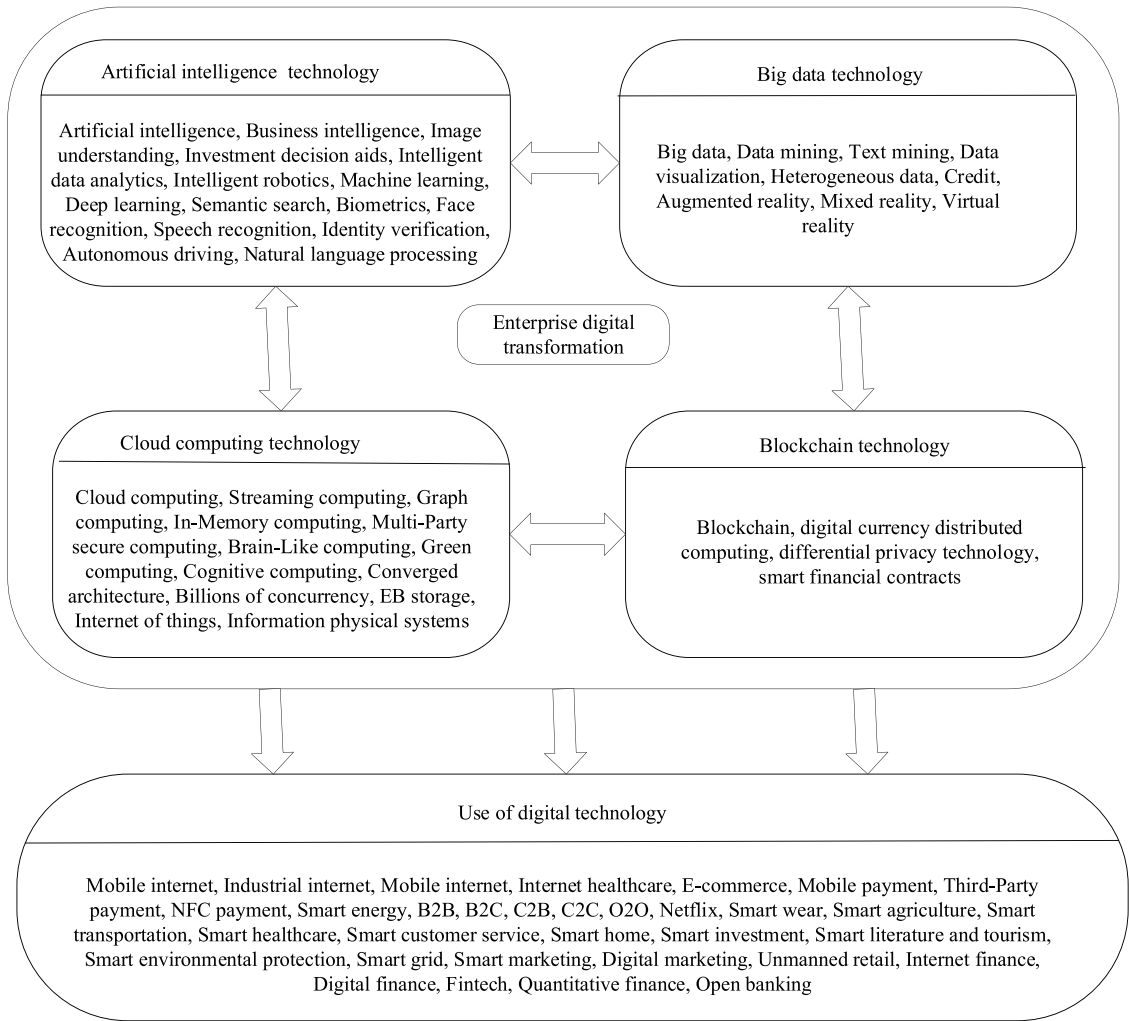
Artificial intelligence technology

Artificial intelligence, Business intelligence, Image understanding, Investment decision aids, Intelligent data analytics, Intelligent robotics, Machine learning, Deep learning, Semantic search, Biometrics, Face recognition, Speech recognition, Identity verification, Autonomous driving, Natural language processing

Big data technology

Big data, Data mining, Text mining, Data visualization, Heterogeneous data, Credit, Augmented reality, Mixed reality, Virtual reality

Enterprise digital transformation

Cloud computing technology

Cloud computing, Streaming computing, Graph computing, In-Memory computing, Multi-Party secure computing, Brain-Like computing, Green computing, Cognitive computing, Converged architecture, Billions of concurrency, EB storage, Internet of things, Information physical systems

Blockchain technology

Blockchain, digital currency distributed computing, differential privacy technology, smart financial contracts

Use of digital technology

Mobile internet, Industrial internet, Mobile internet, Internet healthcare, E-commerce, Mobile payment, Third-Party payment, NFC payment, Smart energy, B2B, B2C, C2B, C2C, O2O, Netflix, Smart wear, Smart agriculture, Smart transportation, Smart healthcare, Smart customer service, Smart home, Smart investment, Smart literature and tourism, Smart environmental protection, Smart grid, Smart marketing, Digital marketing, Unmanned retail, Internet finance, Digital finance, Fintech, Quantitative finance, Open banking